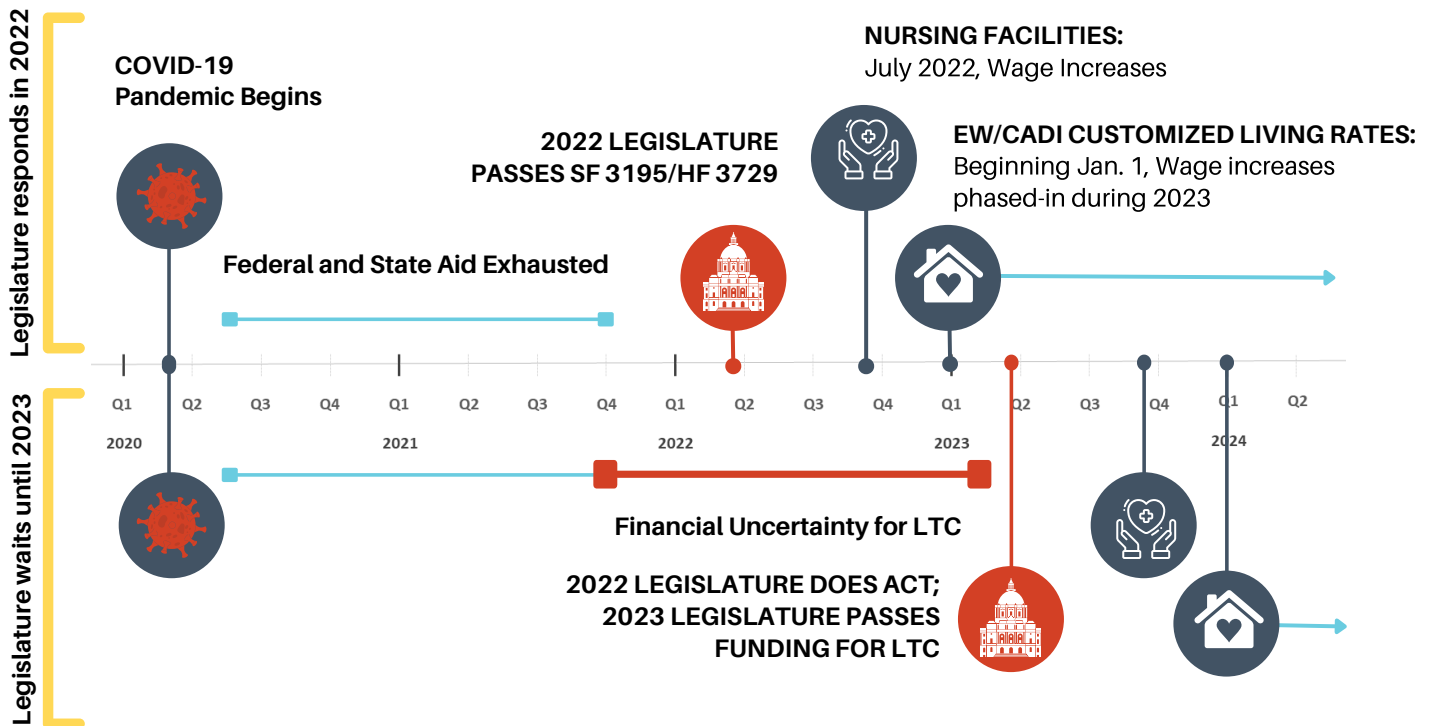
Legislature responds in 2022

COVID-19
Pandemic Begins

NURSING FACILITIES:
July 2022, Wage Increases

2022 LEGISLATURE
PASSES SF 3195/HF 3729

EW/CADI CUSTOMIZED LIVING RATES:
Beginning Jan. 1, Wage increases phased-in during 2023

Federal and State Aid Exhausted

Q1 Q2 Q3 Q4 Q1 Q2 Q3 Q4 Q1 Q2 Q3 Q4 Q1 Q2 Q3 Q4 Q1 Q2

2020 2021 2022 2023 2024

Legislature waits until 2023

Financial Uncertainty for LTC

2022 LEGISLATURE DOES ACT;
2023 LEGISLATURE PASSES
FUNDING FOR LTC